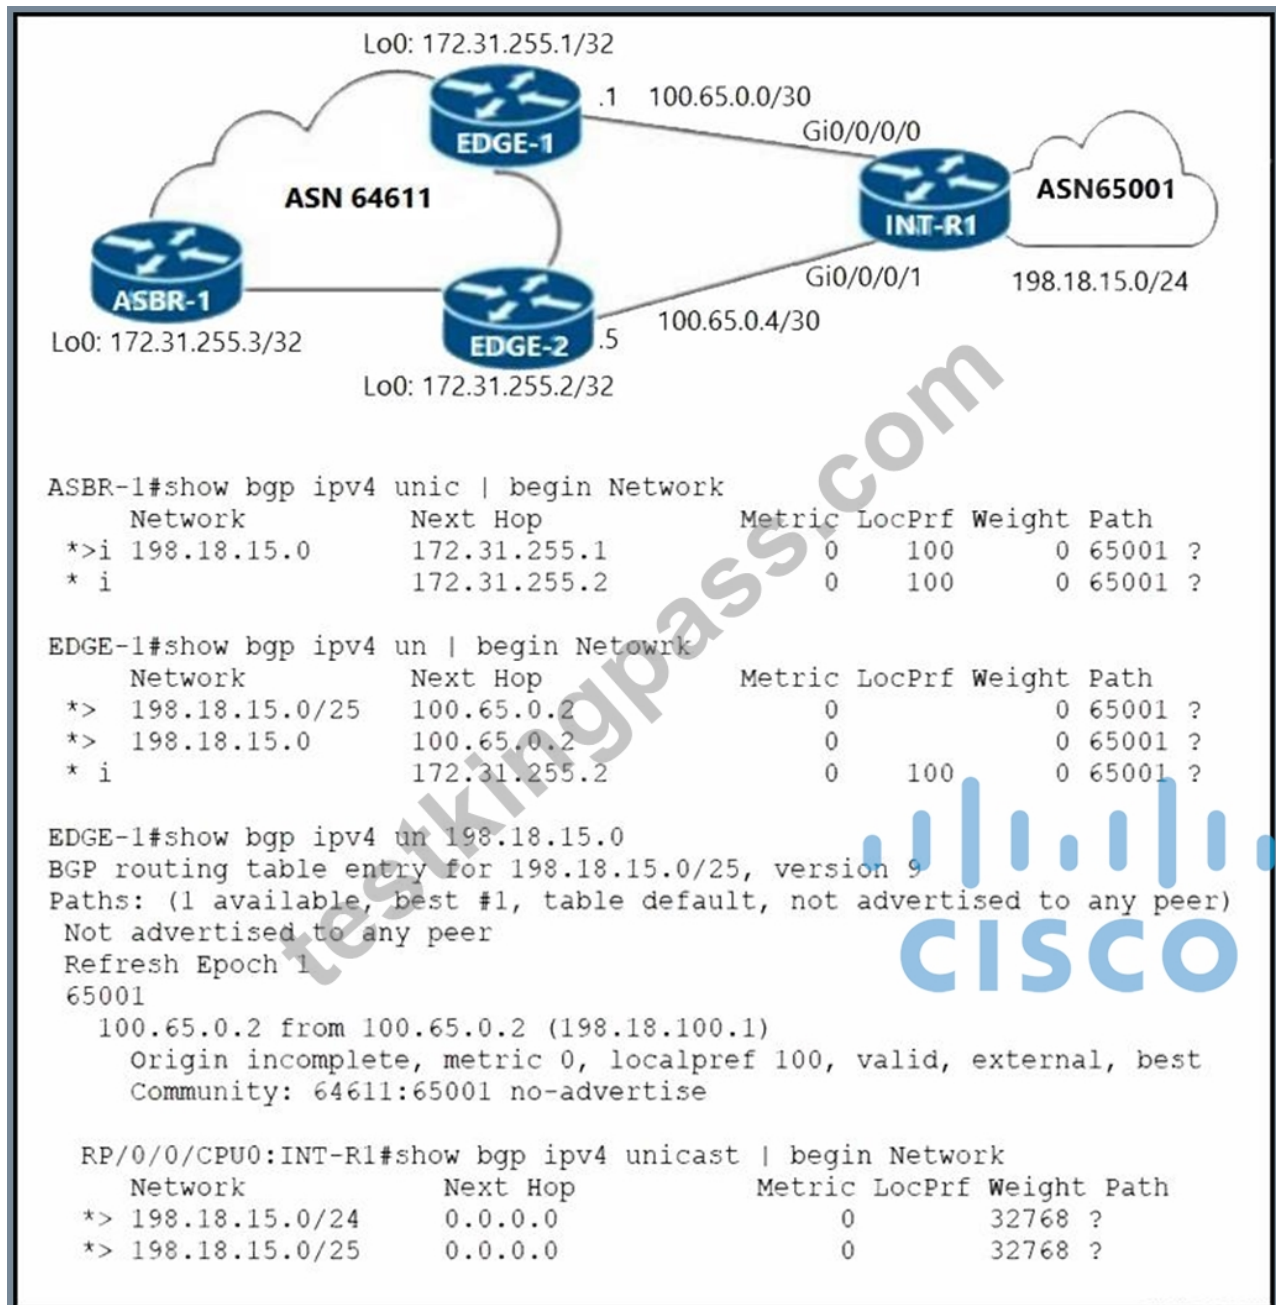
Lo0: 172.31.255.1/32
EDGE-1
.1
100.65.0.0/30
Gi0/0/0/0
ASN 64611
INT-R1
ASN65001
ASBR-1
Gi0/0/0/1
198.18.15.0/24
Lo0: 172.31.255.3/32
EDGE-2
.5
100.65.0.4/30
Lo0: 172.31.255.2/32

ASBR-1#show bgp ipv4 unic | begin Network

| | Network | Next Hop | Metric | LocPrf | Weight | Path |
|---|---|---|---|---|---|---|
| *>i | 198.18.15.0 | 172.31.255.1 | 0 | 100 | 0 | 65001 ? |
| * i | | 172.31.255.2 | 0 | 100 | 0 | 65001 ? |

EDGE-1#show bgp ipv4 un | begin Netowrk

| | Network | Next Hop | Metric | LocPrf | Weight | Path |
|---|---|---|---|---|---|---|
| *> | 198.18.15.0/25 | 100.65.0.2 | 0 | | 0 | 65001 ? |
| *> | 198.18.15.0 | 100.65.0.2 | 0 | | 0 | 65001 ? |
| * i | | 172.31.255.2 | 0 | 100 | 0 | 65001 ? |

EDGE-1#show bgp ipv4 un 198.18.15.0
BGP routing table entry for 198.18.15.0/25, version 9
Paths: (1 available, best #1, table default, not advertised to any peer)
Not advertised to any peer
Refresh Epoch 1
65001
100.65.0.2 from 100.65.0.2 (198.18.100.1)
Origin incomplete, metric 0, localpref 100, valid, external, best
Community: 64611:65001 no-advertise

RP/0/0/CPU0:INT-R1#show bgp ipv4 unicast | begin Network

| | Network | Next Hop | Metric | LocPrf | Weight | Path |
|---|---|---|---|---|---|---|
| *> | 198.18.15.0/24 | 0.0.0.0 | 0 | | 32768 | ? |
| *> | 198.18.15.0/25 | 0.0.0.0 | 0 | | 32768 | ? |

testkingpass.com
cisco